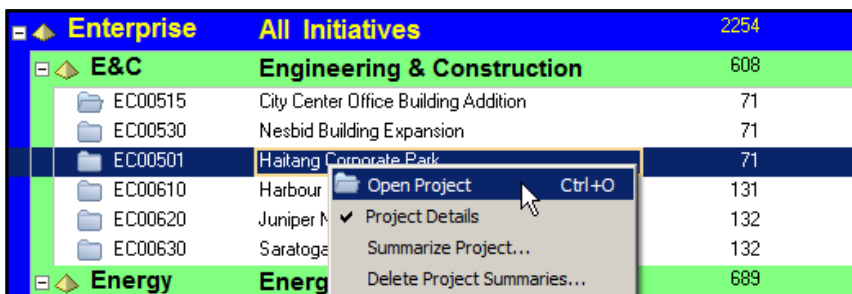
| | | |
|---|---|---|
| Enterprise | All Initiatives | 2254 |
| E&C | Engineering & Construction | 608 |
| EC00515 | City Center Office Building Addition | 71 |
| EC00530 | Nesbid Building Expansion | 71 |
| EC00501 | Haitang Corporate Park | 71 |
| EC00610 | Harbour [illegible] | 131 |
| EC00620 | Juniper N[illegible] | 132 |
| EC00630 | Saratoga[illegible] | 132 |
| Energy | Energ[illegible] | 689 |

Open Project Ctrl+O
✔ Project Details
Summarize Project...
Delete Project Summaries...